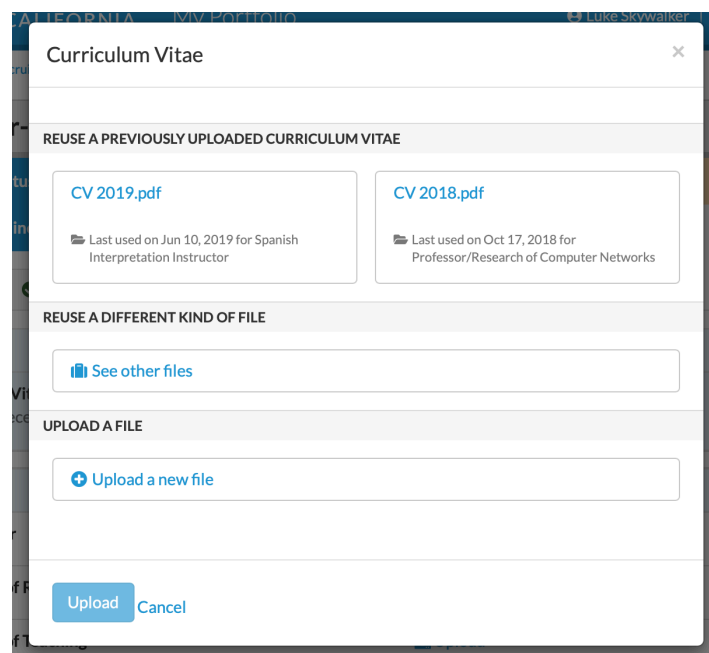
CALIFORNIA My Portfolio

Luke Skywalker

Curriculum Vitae

×

REUSE A PREVIOUSLY UPLOADED CURRICULUM VITAE

CV 2019.pdf

Last used on Jun 10, 2019 for Spanish Interpretation Instructor

CV 2018.pdf

Last used on Oct 17, 2018 for Professor/Research of Computer Networks

REUSE A DIFFERENT KIND OF FILE

See other files

UPLOAD A FILE

Upload a new file

Upload Cancel